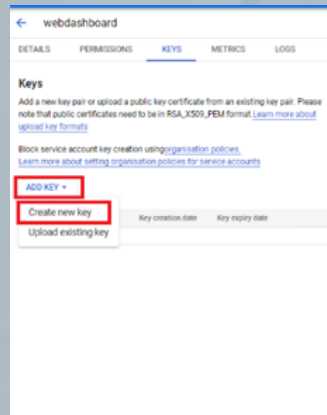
← webdashboard

DETAILS PERMISSIONS KEYS METRICS LOGS

Keys

Add a new key pair or upload a public key certificate from an existing key pair. Please note that public certificates need to be in RSA_X509_PEM format. Learn more about upload key formats

Block service account key creation using organisation policies.
Learn more about setting organisation policies for service accounts

ADD KEY ▾

Create new key

Upload existing key

Key creation date Key expiry date